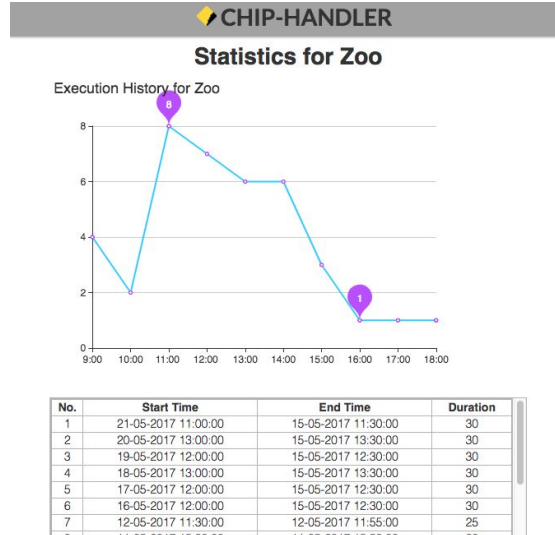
CHIP-HANDLER

Statistics for Zoo

Execution History for Zoo

8
1
8
6
4
2
0
9:00 10:00 11:00 12:00 13:00 14:00 15:00 16:00 17:00 18:00

| No. | Start Time | End Time | Duration |
|---|---|---|---|
| 1 | 21-05-2017 11:00:00 | 15-05-2017 11:30:00 | 30 |
| 2 | 20-05-2017 13:00:00 | 15-05-2017 13:30:00 | 30 |
| 3 | 19-05-2017 12:00:00 | 15-05-2017 12:30:00 | 30 |
| 4 | 18-05-2017 13:00:00 | 15-05-2017 13:30:00 | 30 |
| 5 | 17-05-2017 12:00:00 | 15-05-2017 12:30:00 | 30 |
| 6 | 16-05-2017 12:00:00 | 15-05-2017 12:30:00 | 30 |
| 7 | 12-05-2017 11:30:00 | 12-05-2017 11:55:00 | 25 |
| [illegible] | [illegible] | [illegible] | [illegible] |